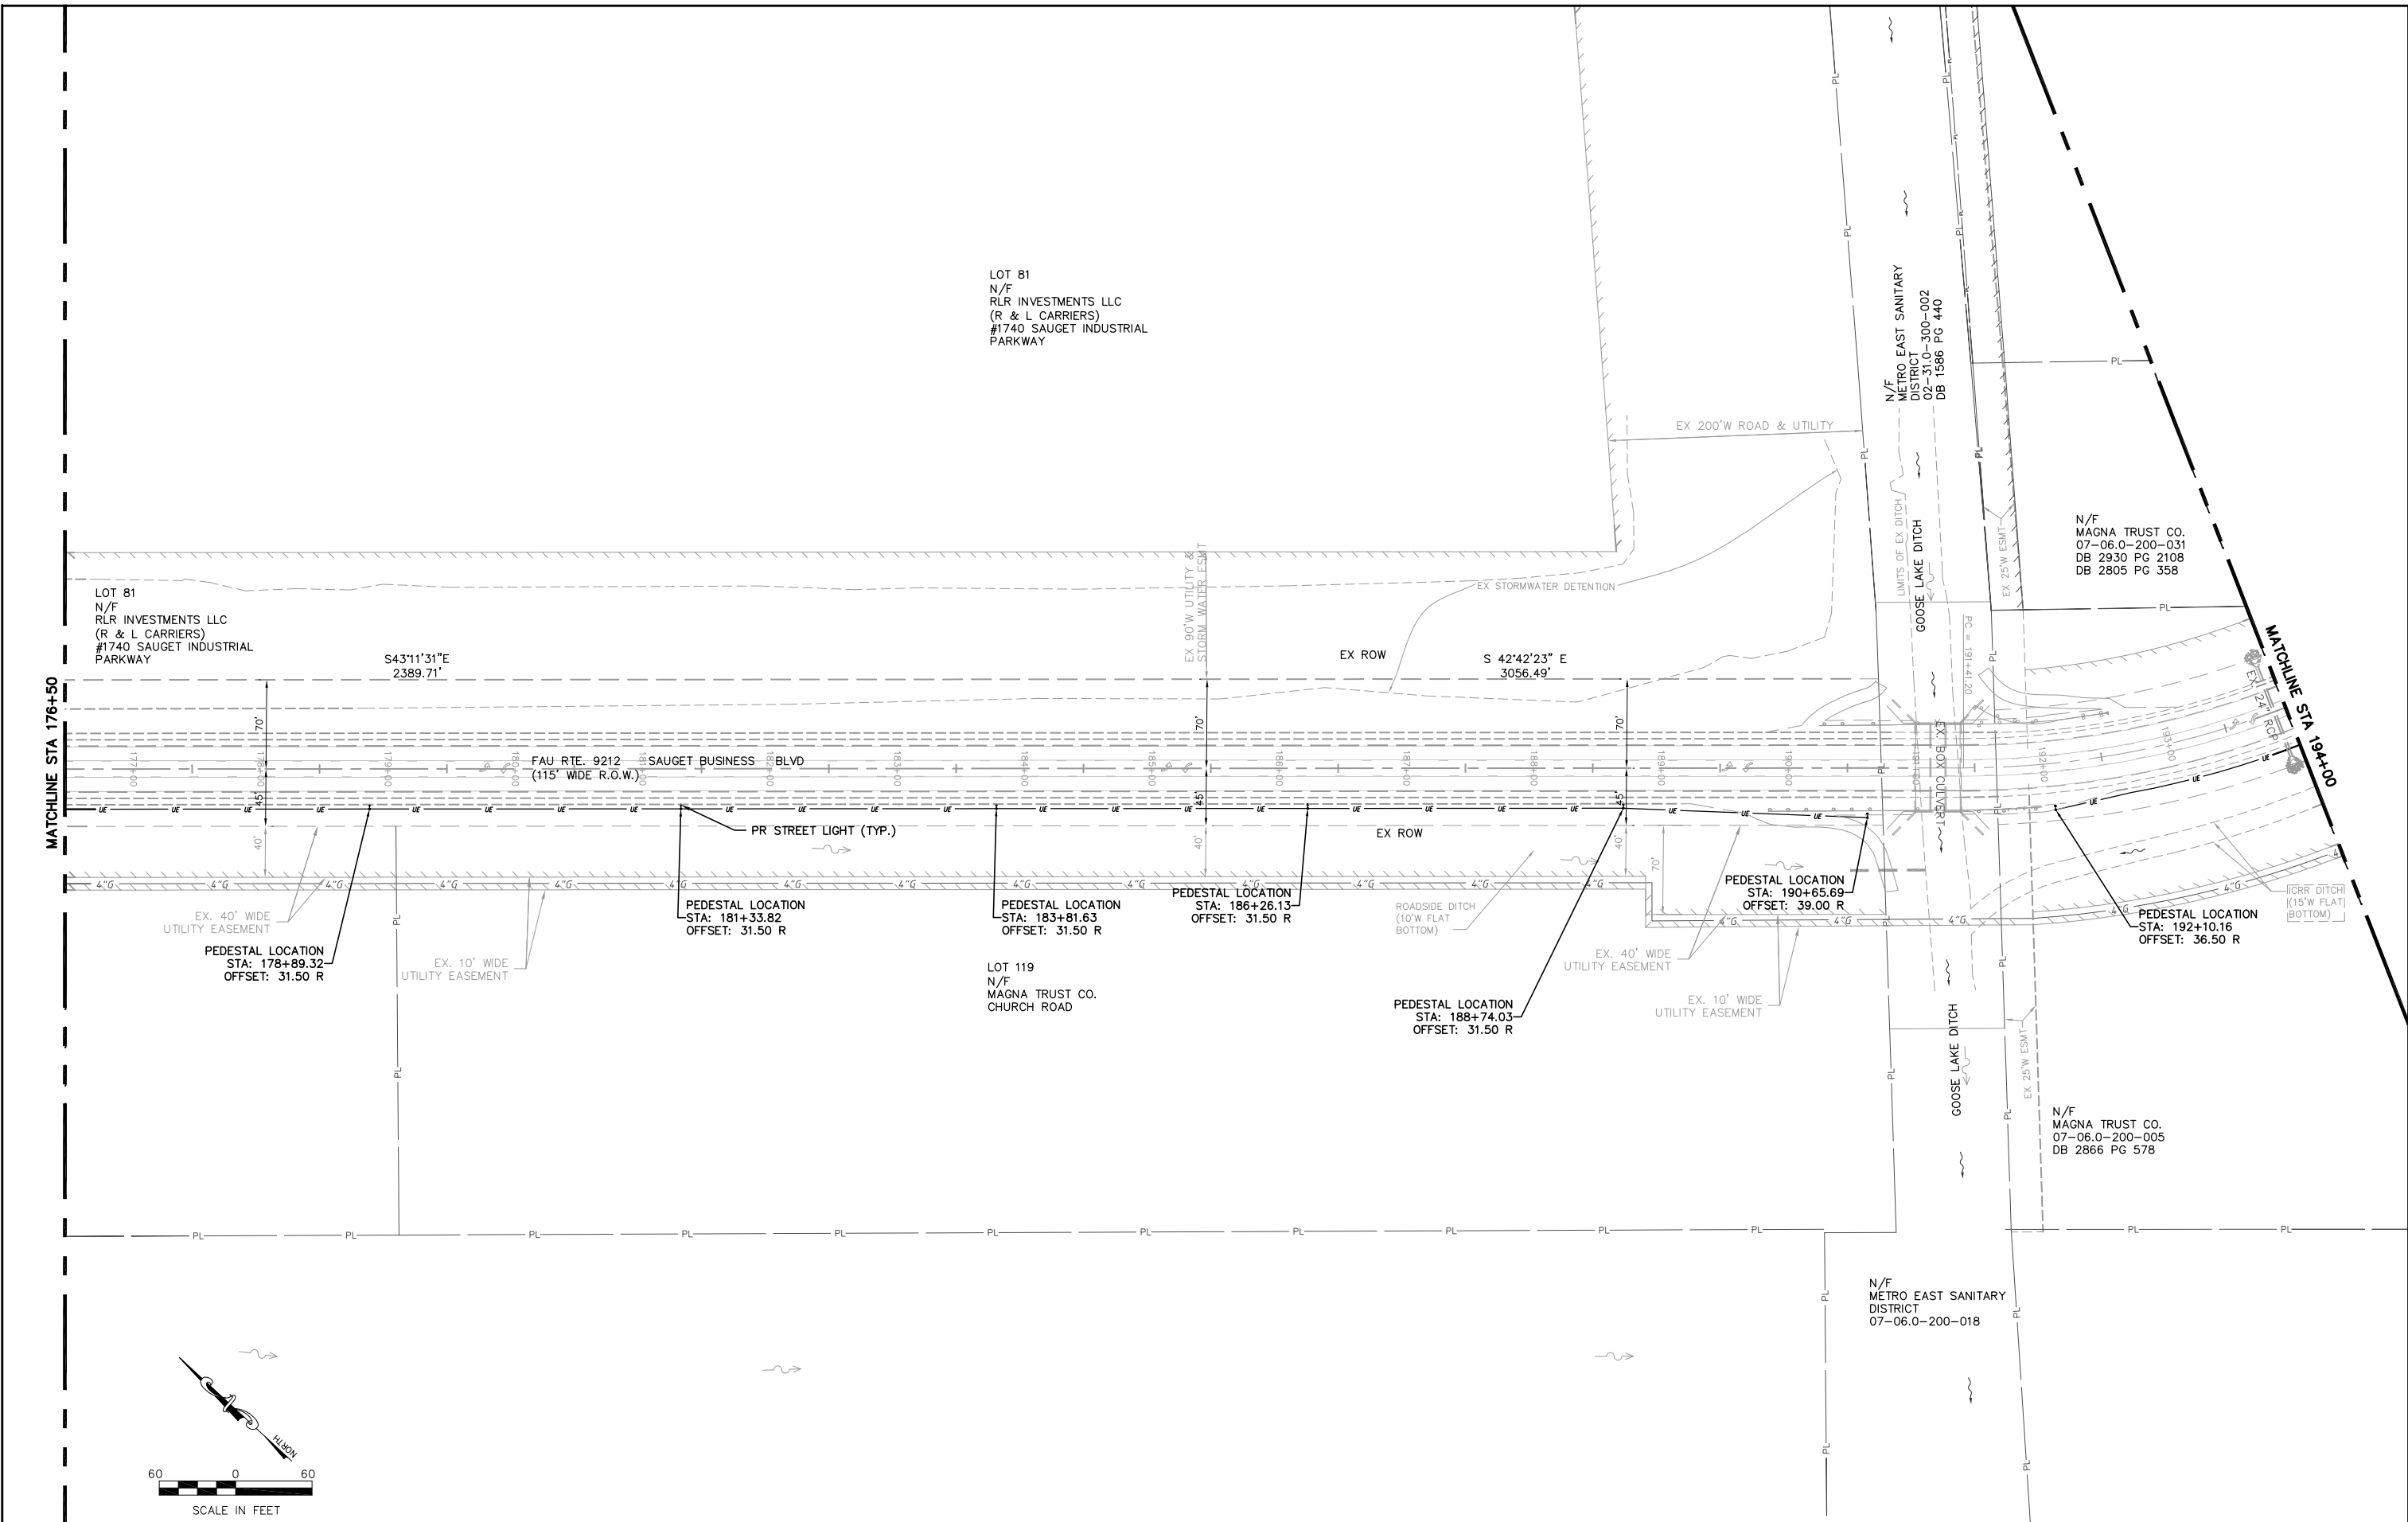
LOT 81
N/F
RLR INVESTMENTS LLC
(R & L CARRIERS)
#1740 SAUGET INDUSTRIAL
PARKWAY

N/F
METRO EAST SANITARY
DISTRICT
02-31.0-300-002
DB 1586 PG 440

EX 200'W ROAD & UTILITY

N/F
MAGNA TRUST CO.
07-06.0-200-031
DB 2930 PG 2108
DB 2805 PG 358

LIMITS OF EX DITCH
GOOSE LAKE DITCH
EX 25'W ESMT

LOT 81
N/F
RLR INVESTMENTS LLC
(R & L CARRIERS)
#1740 SAUGET INDUSTRIAL
PARKWAY

EX 90'W UTILITY & STORM WATER ESMT

EX STORMWATER DETENTION

MATCHLINE STA 176+50

S43°11'31"E
2389.71'

EX ROW

S 42°42'23" E
3056.49'

PC = 191+41.20

MATCHLINE STA 194+00

EX 24" RCP

70'
45'
40'

177+00
178+00
179+00
180+00
181+00
182+00
183+00
184+00
185+00
186+00
187+00
188+00
189+00
190+00
191+00
192+00
193+00

FAU RTE. 9212 SAUGET BUSINESS BLVD
(115' WIDE R.O.W.)

EX BOX CULVERT

PR STREET LIGHT (TYP.)

EX ROW

UE
4"G
PL

EX. 40' WIDE
UTILITY EASEMENT

PEDESTAL LOCATION
STA: 178+89.32
OFFSET: 31.50 R

EX. 10' WIDE
UTILITY EASEMENT

PEDESTAL LOCATION
STA: 181+33.82
OFFSET: 31.50 R

PEDESTAL LOCATION
STA: 183+81.63
OFFSET: 31.50 R

PEDESTAL LOCATION
STA: 186+26.13
OFFSET: 31.50 R

ROADSIDE DITCH
(10'W FLAT
BOTTOM)

PEDESTAL LOCATION
STA: 190+65.69
OFFSET: 39.00 R

PEDESTAL LOCATION
STA: 192+10.16
OFFSET: 36.50 R

ICRR DITCH
(15'W FLAT
BOTTOM)

LOT 119
N/F
MAGNA TRUST CO.
CHURCH ROAD

EX. 40' WIDE
UTILITY EASEMENT

EX. 10' WIDE
UTILITY EASEMENT

PEDESTAL LOCATION
STA: 188+74.03
OFFSET: 31.50 R

GOOSE LAKE DITCH
EX 25'W ESMT

N/F
MAGNA TRUST CO.
07-06.0-200-005
DB 2866 PG 578

N/F
METRO EAST SANITARY
DISTRICT
07-06.0-200-018

NORTH

60 0 60
SCALE IN FEET